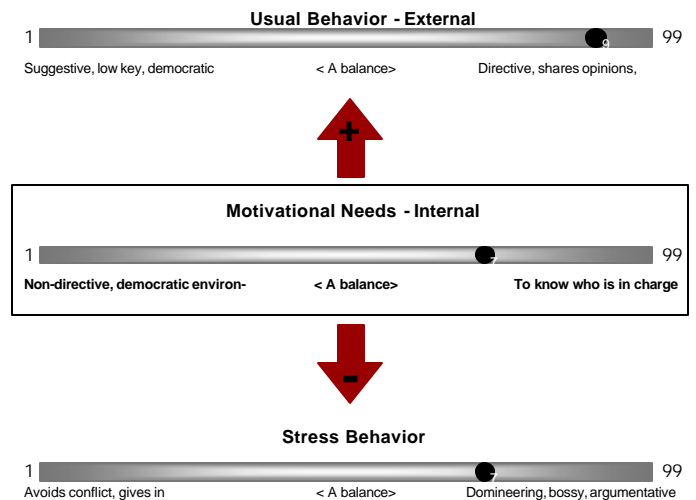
Usual Behavior - External

1 99

Suggestive, low key, democratic < A balance> Directive, shares opinions,

+

Motivational Needs - Internal

1 99

Non-directive, democratic environ- < A balance> To know who is in charge

-

Stress Behavior

1 99

Avoids conflict, gives in < A balance> Domineering, bossy, argumentative